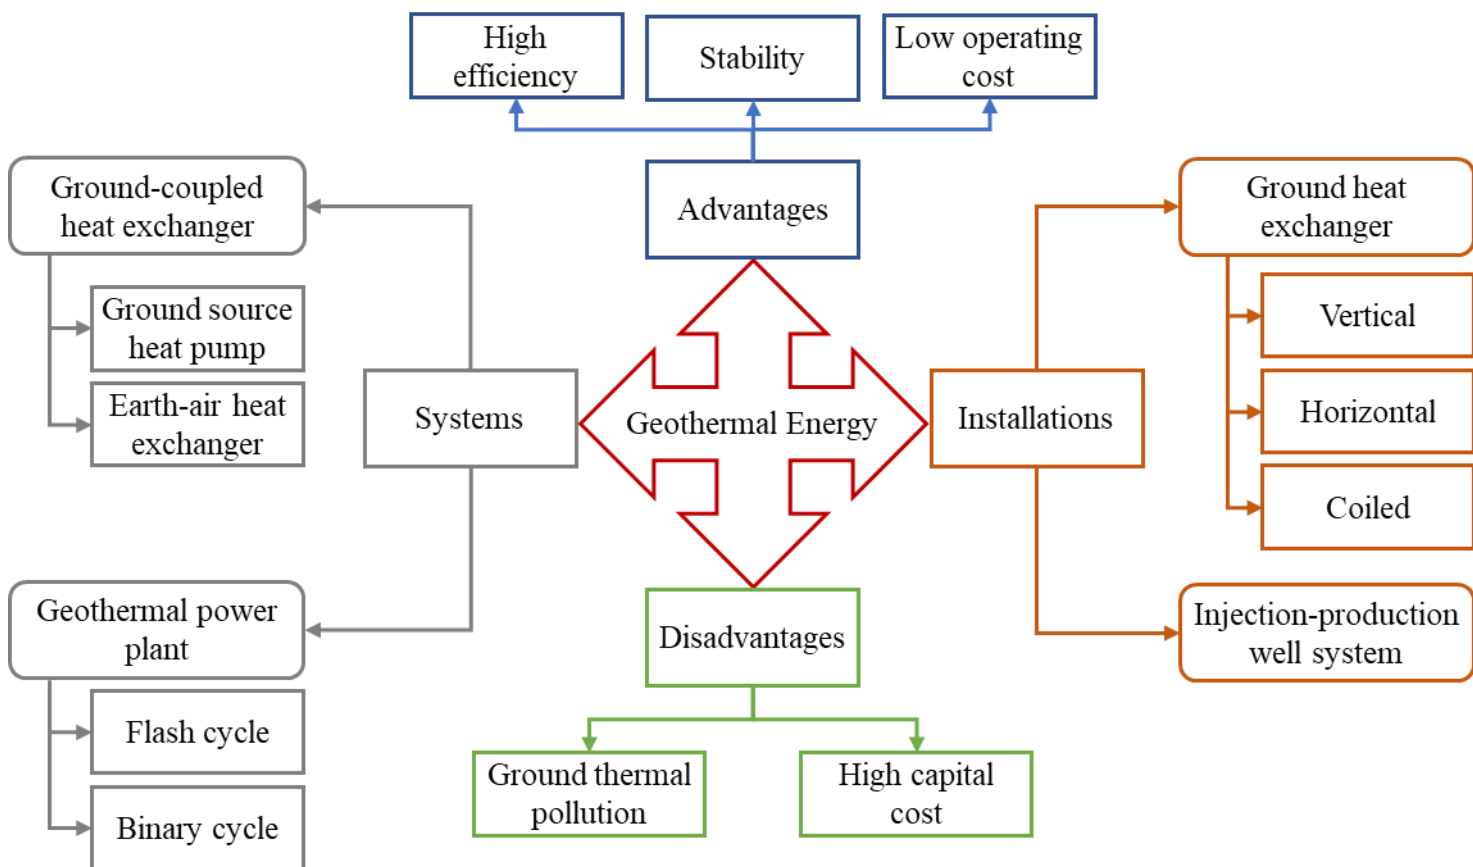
High efficiency

Stability

Low operating cost

Advantages

Ground-coupled heat exchanger

Ground source heat pump

Earth-air heat exchanger

Systems

Geothermal Energy

Installations

Ground heat exchanger

Vertical

Horizontal

Coiled

Geothermal power plant

Flash cycle

Binary cycle

Disadvantages

Ground thermal pollution

High capital cost

Injection-production well system